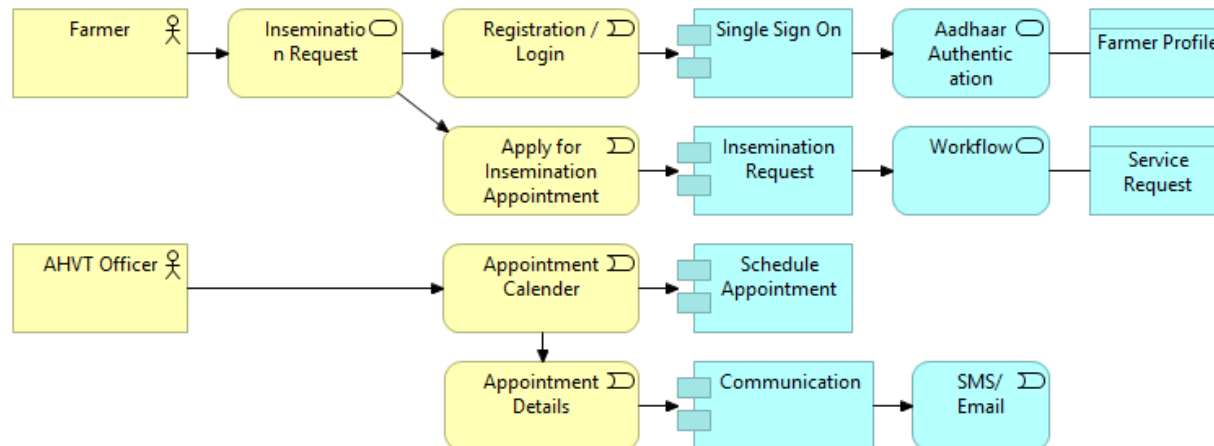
Farmer

Insemination Request

Registration / Login

Single Sign On

Aadhaar Authentication

Farmer Profile

Apply for Insemination Appointment

Insemination Request

Workflow

Service Request

AHVT Officer

Appointment Calender

Schedule Appointment

Appointment Details

Communication

SMS/ Email